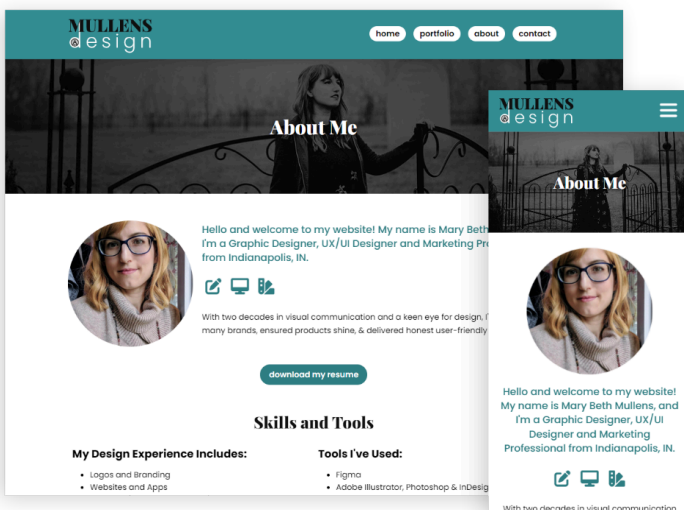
MULLENS
&design

home
portfolio
about
contact

About Me

Hello and welcome to my website! My name is Mary Beth
I'm a Graphic Designer, UX/UI Designer and Marketing Pro
from Indianapolis, IN.

With two decades in visual communication and a keen eye for design, I
many brands, ensured products shine, & delivered honest user-friendly

download my resume

Skills and Tools

My Design Experience Includes:

- Logos and Branding
- Websites and Apps

Tools I've Used:

- Figma
- Adobe Illustrator, Photoshop & InDesig

MULLENS
&design

About Me

Hello and welcome to my website! My name is Mary Beth Mullens, and I'm a Graphic Designer, UX/UI Designer and Marketing Professional from Indianapolis, IN.

With two decades in visual communication